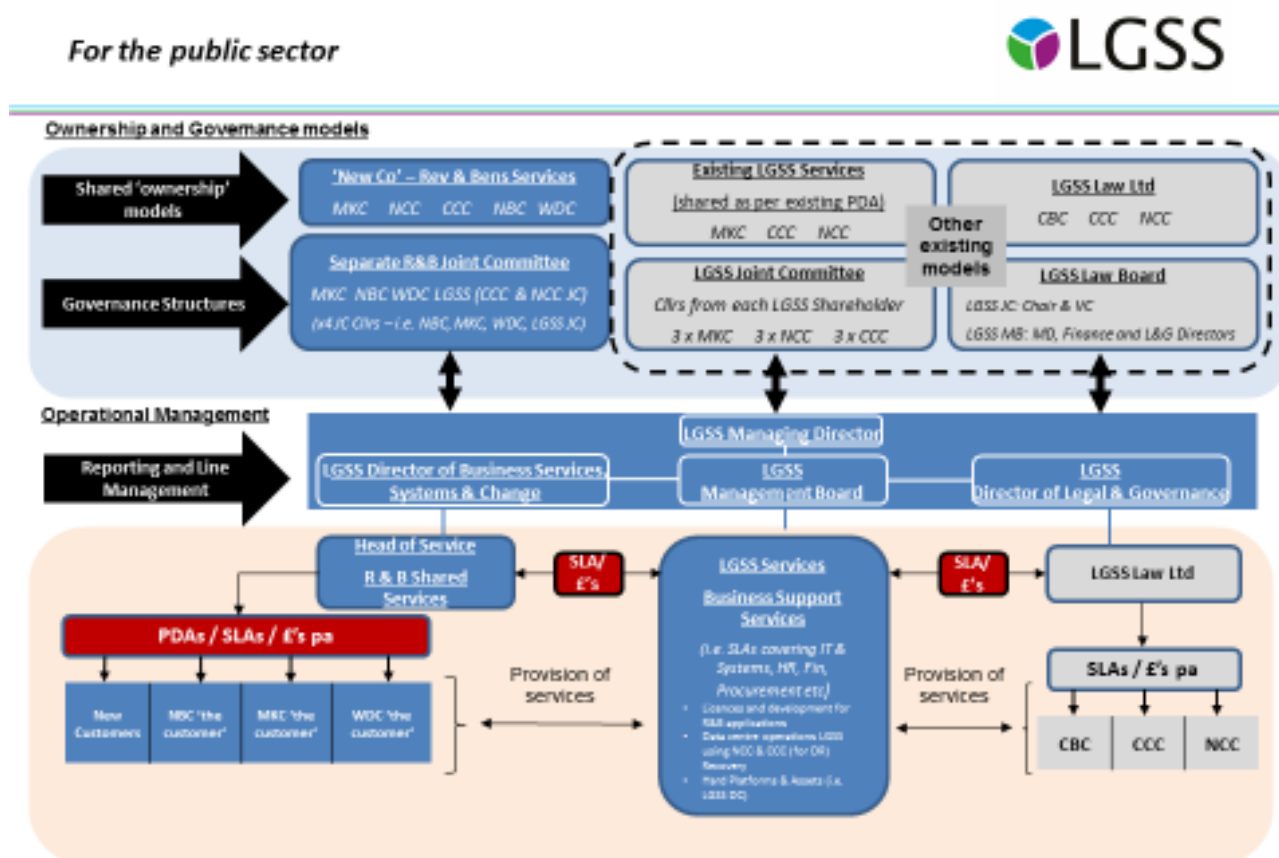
For the public sector

LGSS

Ownership and Governance models

Shared 'ownership' models

'New Co' – Rev & Bens Services

MKC NCC CCC NBC WDC

Governance Structures

Separate R&B Joint Committee

MKC NBC WDC LGSS (CCC & NCC JC)

(x4 JC Cllrs – i.e. NBC, MKC, WDC, LGSS JC)

Existing LGSS Services

(shared as per existing PDA)

MKC CCC NCC

Other existing models

LGSS Law Ltd

CBC CCC NCC

LGSS Joint Committee

Cllrs from each LGSS Shareholder

3 x MKC 3 x NCC 3 x CCC

LGSS Law Board

LGSS JC: Chair & VC

LGSS MB: MD, Finance and L&G Directors

Operational Management

Reporting and Line Management

LGSS Managing Director

LGSS Director of Business Services, Systems & Change

LGSS Management Board

LGSS Director of Legal & Governance

Head of Service

R & B Shared Services

SLA/ £'s

LGSS Services

Business Support Services

(i.e. SLAs covering IT & Systems, HR, Fin, Procurement etc)

Licences and development for R&B applications

Data centre operations LGSS using NCC & CCC (for DR) Recovery

Hard Platforms & Assets (i.e. LGSS DC)

SLA/ £'s

LGSS Law Ltd

PDAs / SLAs / £'s pa

New Customers

NBC 'the customer'

MKC 'the customer'

WDC 'the customer'

Provision of services

Provision of services

SLAs / £'s pa

CBC

CCC

NCC